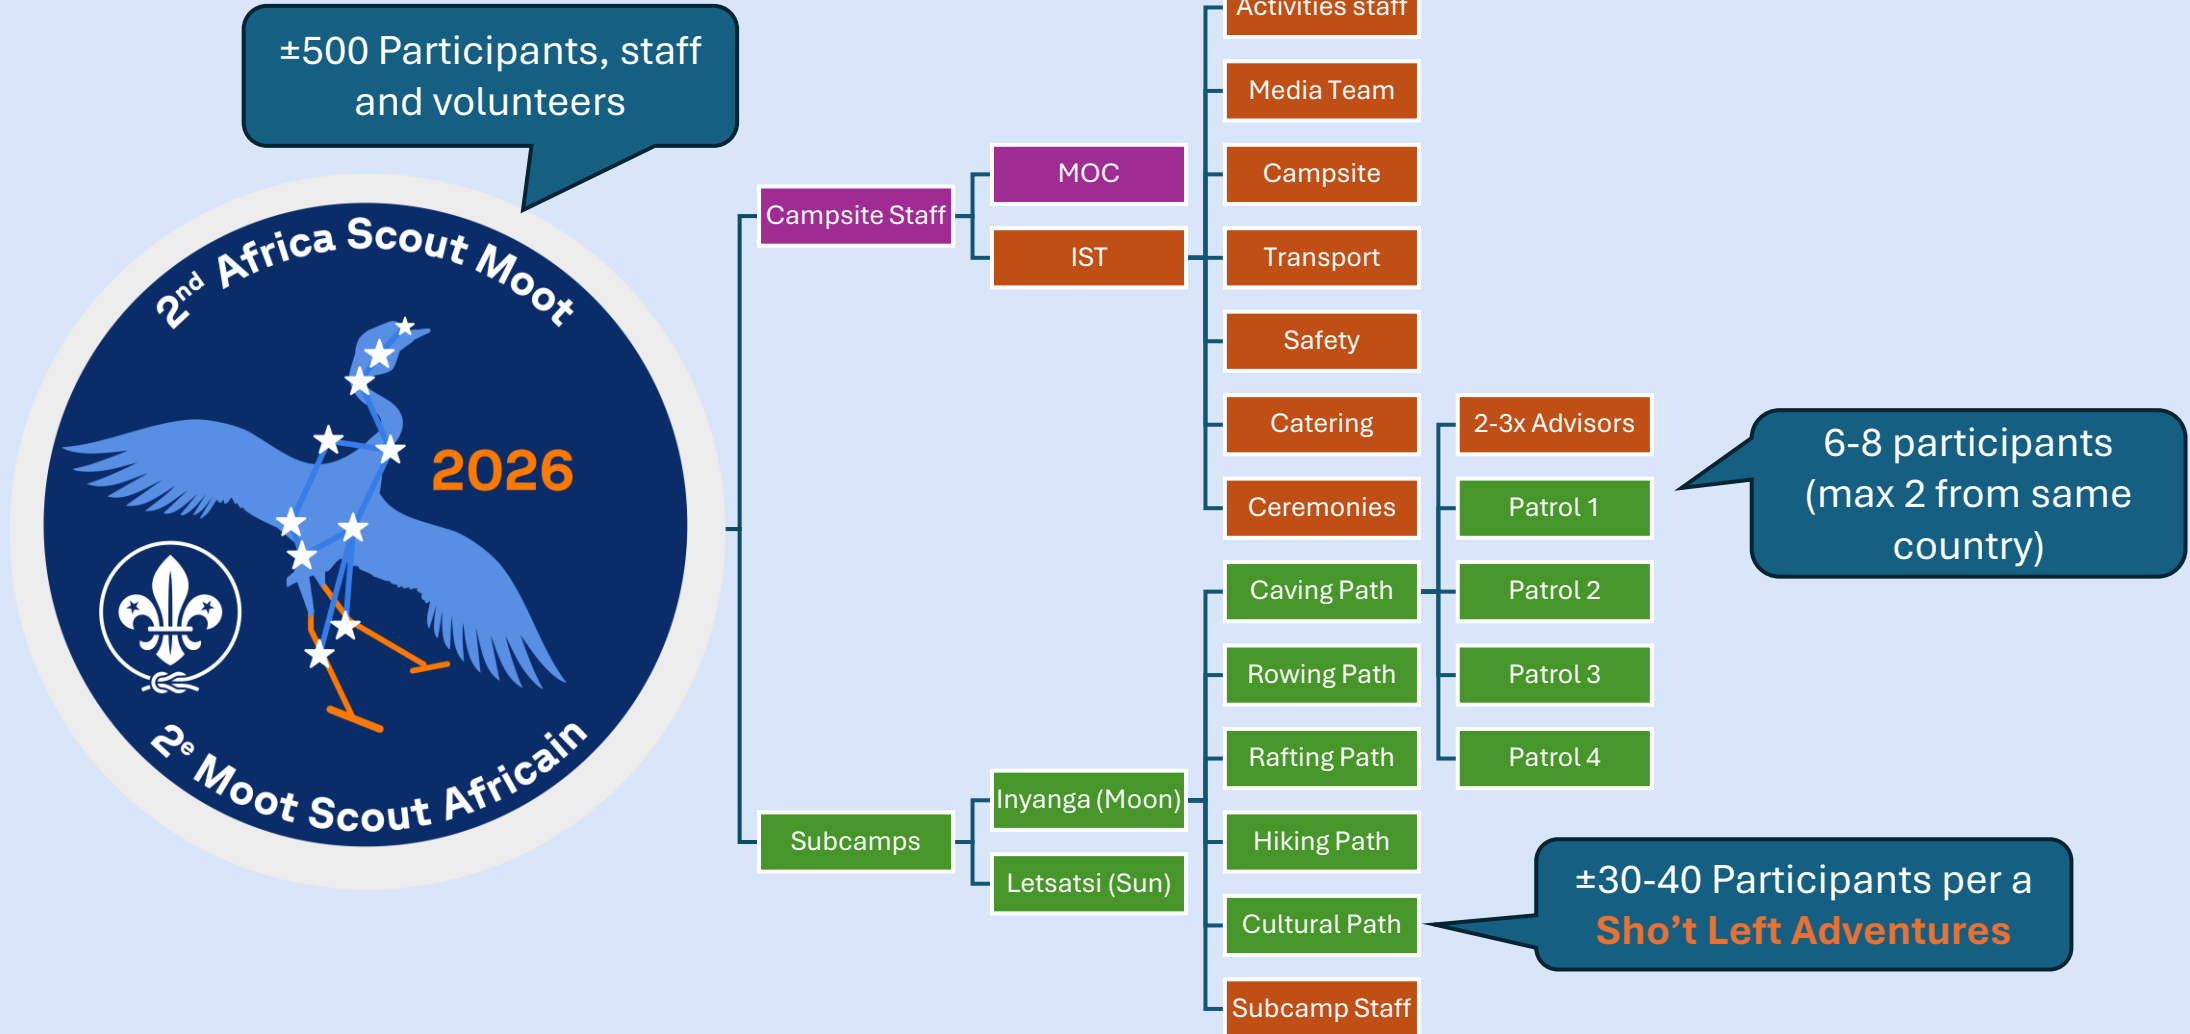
±500 Participants, staff and volunteers

$2^{nd}$ Africa Scout Moot
2026
$2^{e}$ Moot Scout Africain

Campsite Staff
MOC
IST
Activities staff
Media Team
Campsite
Transport
Safety
Catering
Ceremonies

Subcamps
Inyanga (Moon)
Letsatsi (Sun)
Caving Path
Rowing Path
Rafting Path
Hiking Path
Cultural Path
Subcamp Staff

2-3x Advisors
Patrol 1
Patrol 2
Patrol 3
Patrol 4

6-8 participants (max 2 from same country)

±30-40 Participants per a Sho’t Left Adventures